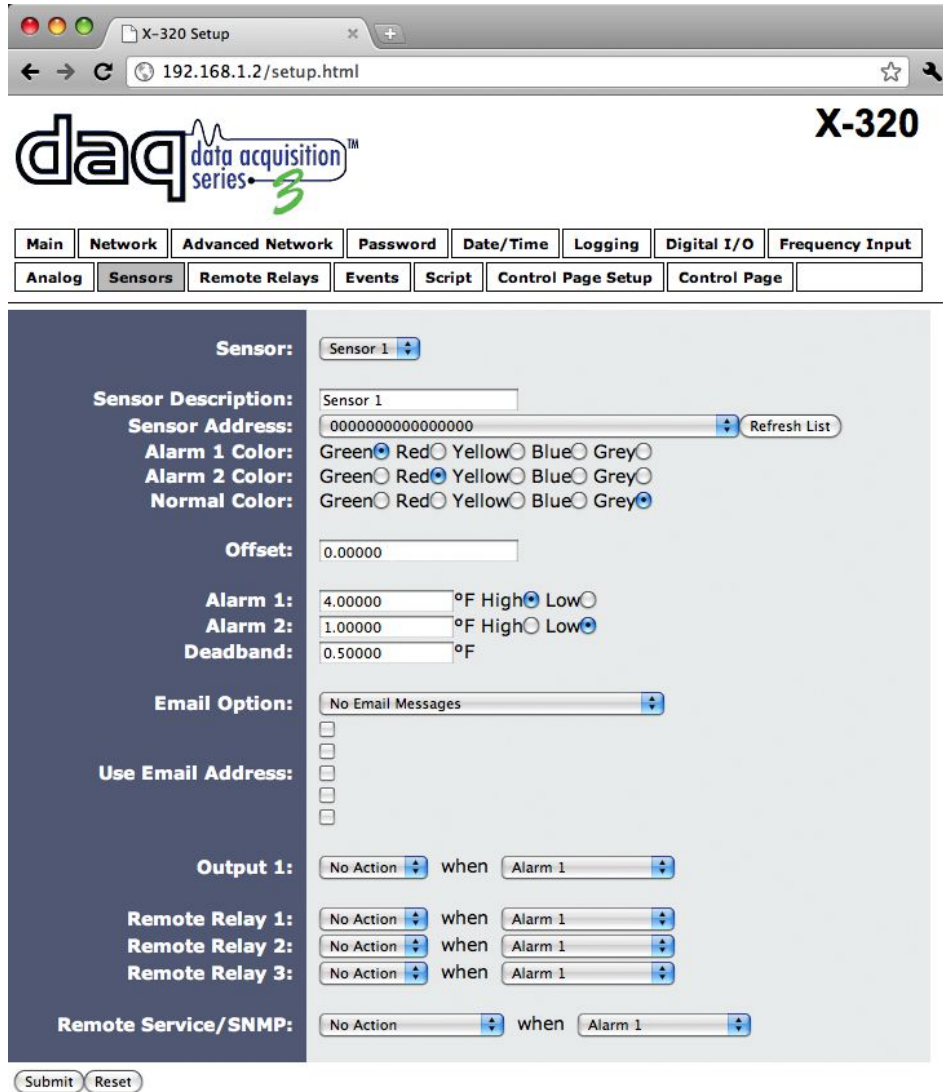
X-320 Setup

192.168.1.2/setup.html

daq data acquisition series 3™

X-320

| Main | Network | Advanced Network | Password | Date/Time | Logging | Digital I/O | Frequency Input |
|---|---|---|---|---|---|---|---|
| Analog | Sensors | Remote Relays | Events | Script | Control Page Setup | Control Page | |

Sensor: Sensor 1

Sensor Description: Sensor 1
Sensor Address: 0000000000000000 Refresh List
Alarm 1 Color: Green Red Yellow Blue Grey
Alarm 2 Color: Green Red Yellow Blue Grey
Normal Color: Green Red Yellow Blue Grey

Offset: 0.00000

Alarm 1: 4.00000 °F High Low
Alarm 2: 1.00000 °F High Low
Deadband: 0.50000 °F

Email Option: No Email Messages

Use Email Address:

Output 1: No Action when Alarm 1

Remote Relay 1: No Action when Alarm 1
Remote Relay 2: No Action when Alarm 1
Remote Relay 3: No Action when Alarm 1

Remote Service/SNMP: No Action when Alarm 1

Submit Reset